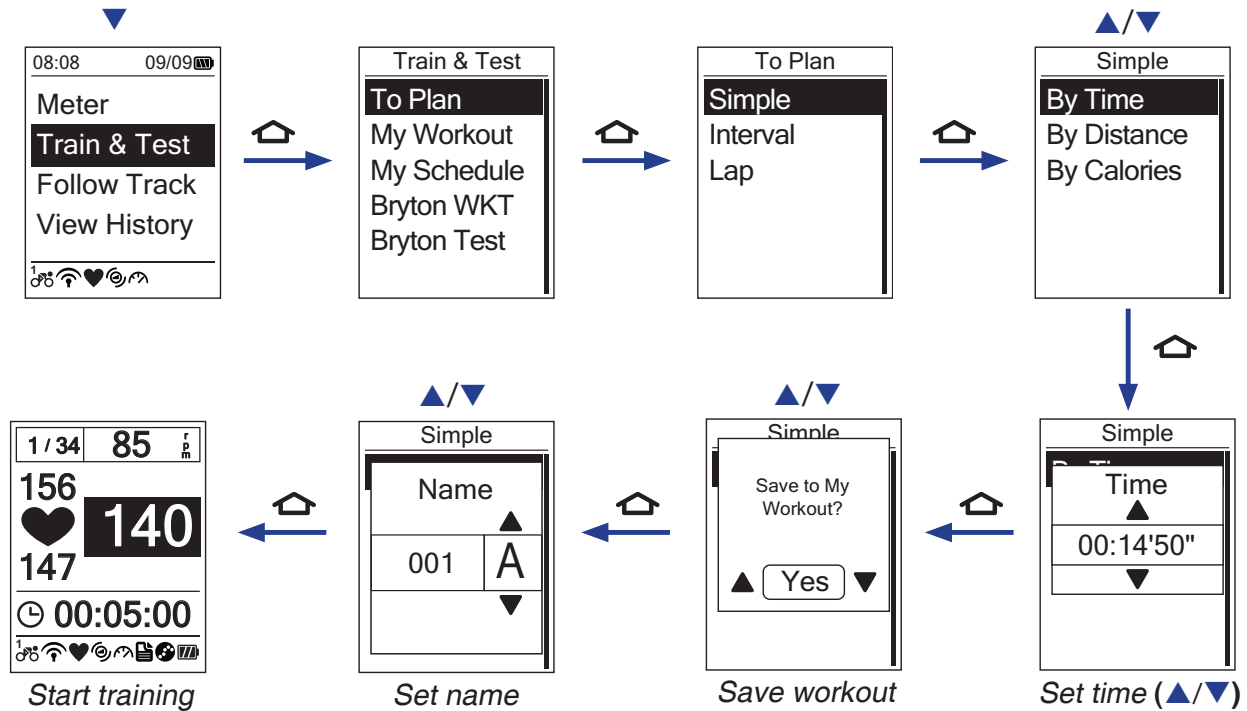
▼

08:08 09/09

Meter

Train & Test

Follow Track

View History

1

Train & Test

To Plan

My Workout

My Schedule

Bryton WKT

Bryton Test

To Plan

Simple

Interval

Lap

▲/▼

Simple

By Time

By Distance

By Calories

Simple

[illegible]

Time

▲

00:14'50"

▼

Set time (▲/▼)

▲/▼

Simple

Save to My Workout?

▲ Yes ▼

Save workout

▲/▼

Simple

Name

▲

001 A

▼

Set name

1 / 34 85 rpm

156

140

147

00:05:00

1

Start training